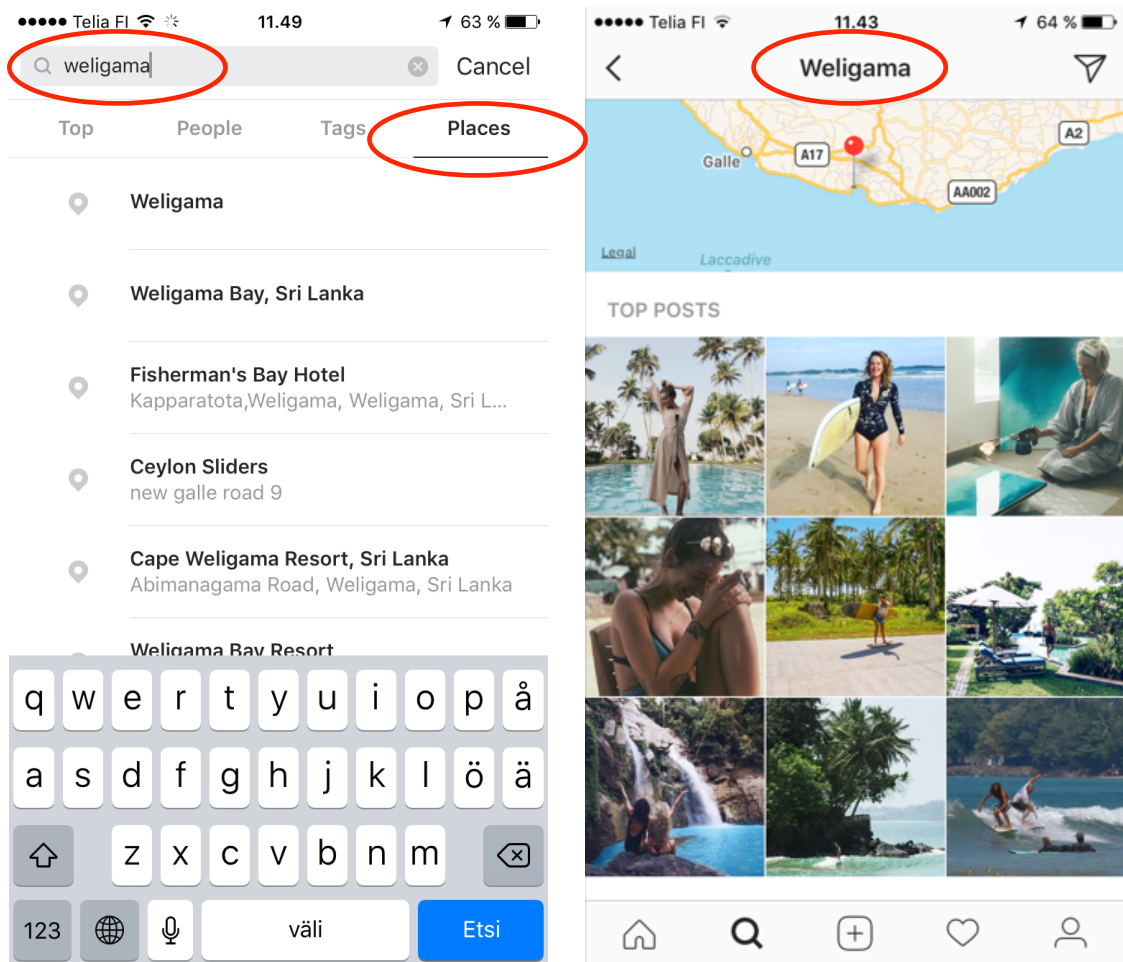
●●●●● Telia FI 11.49 63 %

weligama Cancel

Top People Tags Places

Weligama

Weligama Bay, Sri Lanka

Fisherman's Bay Hotel
Kapparatota,Weligama, Weligama, Sri L...

Ceylon Sliders
new galle road 9

Cape Weligama Resort, Sri Lanka
Abimanagama Road, Weligama, Sri Lanka

Weligama Bay Resort

q w e r t y u i o p å
a s d f g h j k l ö ä
z x c v b n m
123 väli Etsi

●●●●● Telia FI 11.43 64 %

Weligama

Galle A17 A2 AA002
Legal Laccadive

TOP POSTS